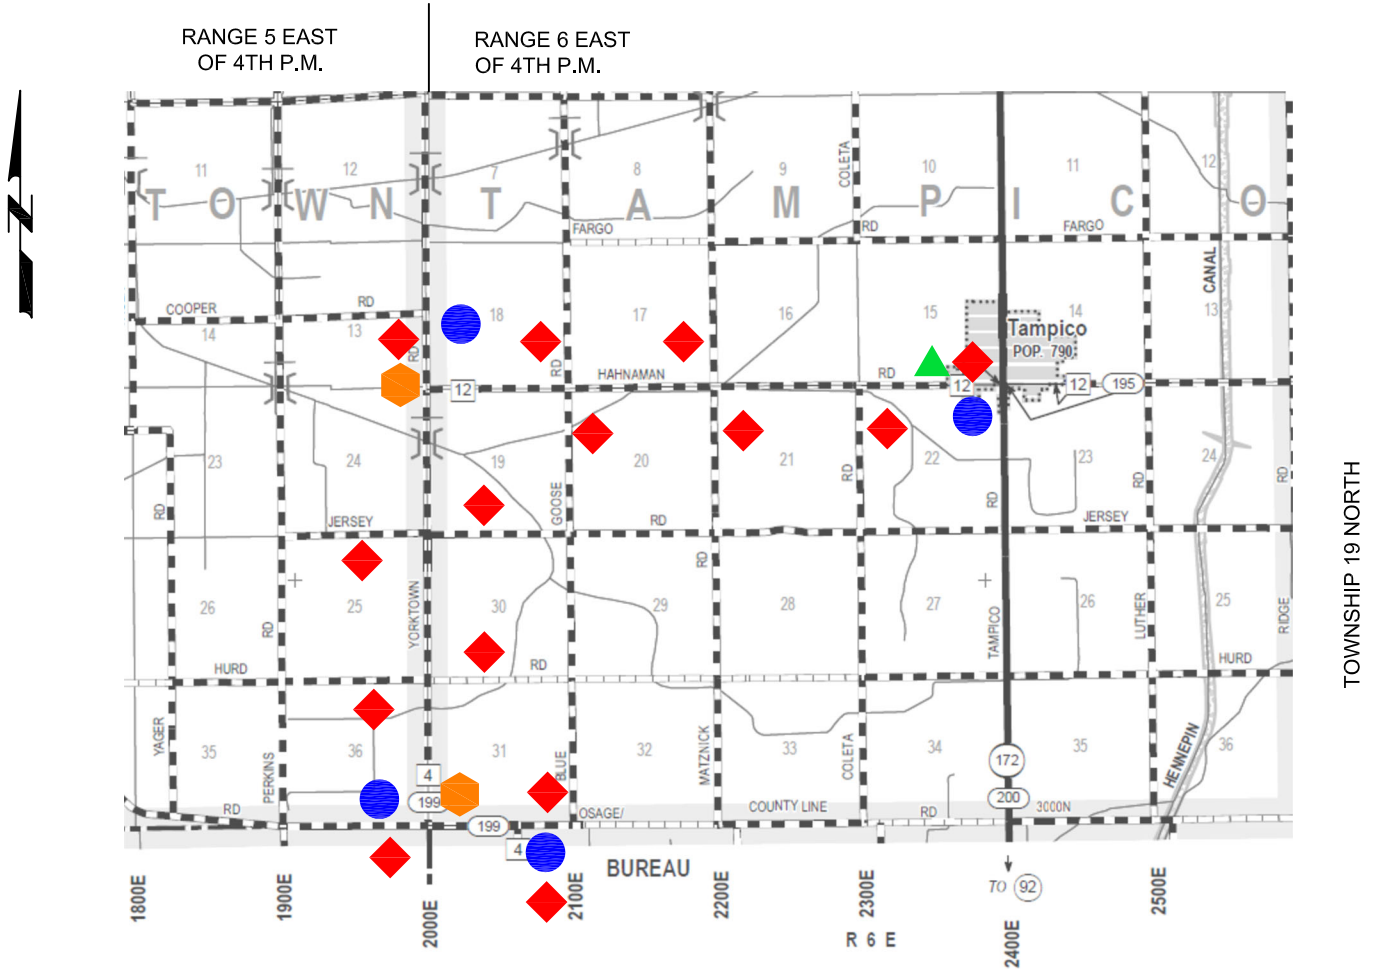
RANGE 5 EAST
OF 4TH P.M.

RANGE 6 EAST
OF 4TH P.M.

N

T O W N T A M P I C O

11 12 7 8 9 10 11 12

COLETA
RD
FARGO
FARGO
CANAL

COOPER
RD
14 13 18 17 16 15 14 13
RD
RD
HAHNAMAN
RD
Tampico
POP. 790
12
12
12
195

23 24 19 20 21 22 23 24
RD
RD
RD
RD
RD
JERSEY
GOOSE
RD
JERSEY

26 25 30 29 28 27 26 25
RD
YORKTOWN
RD
TAMPICO
LUTHER
RIDGE
HURD
RD
HURD

35 36 31 32 33 34 35 36
YAGER
PERKINS
BLUE
MATZNICK
COLETA
172
HENNEPIN
RD
4
199
OSAGE/
COUNTY LINE
RD
200
3000N
199
4

BUREAU

TO 92

1800E
1900E
2000E
2100E
2200E
2300E
2400E
2500E

R 6 E

TOWNSHIP 19 NORTH